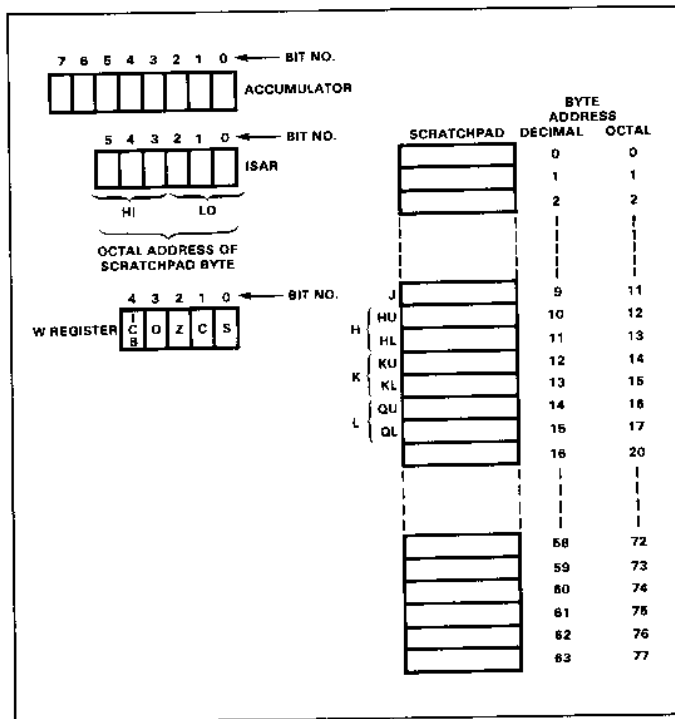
7 6 5 4 3 2 1 0 ← BIT NO.

ACCUMULATOR

5 4 3 2 1 0 ← BIT NO.

ISAR

HI LO

OCTAL ADDRESS OF SCRATCHPAD BYTE

4 3 2 1 0 ← BIT NO.

W REGISTER ICB O Z C S

SCRATCHPAD

BYTE ADDRESS

| | | DECIMAL | OCTAL |
|---|---|---|---|
| | | 0 | 0 |
| | | 1 | 1 |
| | | 2 | 2 |
| | J | 9 | 11 |
| H | HU | 10 | 12 |
| H | HL | 11 | 13 |
| K | KU | 12 | 14 |
| K | KL | 13 | 15 |
| L | QU | 14 | 16 |
| L | QL | 15 | 17 |
| | | 16 | 20 |
| | | 58 | 72 |
| | | 59 | 73 |
| | | 60 | 74 |
| | | 61 | 75 |
| | | 62 | 76 |
| | | 63 | 77 |